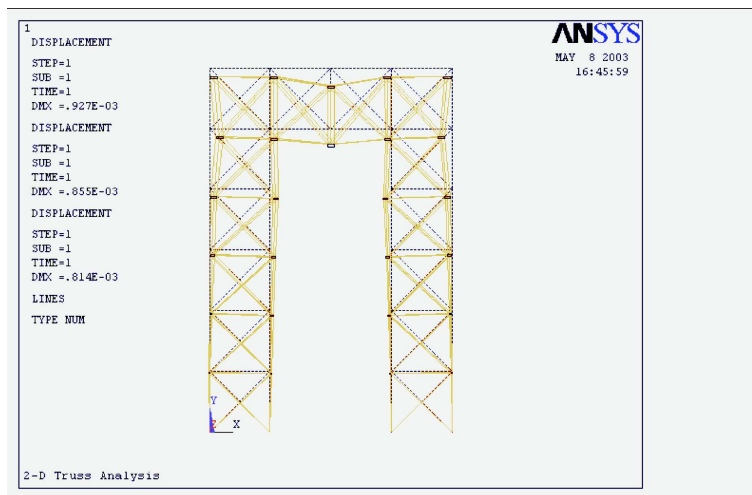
1
DISPLACEMENT

STEP=1
SUB =1
TIME=1
DMX =.927E-03

DISPLACEMENT

STEP=1
SUB =1
TIME=1
DMX =.855E-03

DISPLACEMENT

STEP=1
SUB =1
TIME=1
DMX =.814E-03

LINES

TYPE NUM

ANSYS

MAY 8 2003
16:45:59

Y

X

2-D Truss Analysis